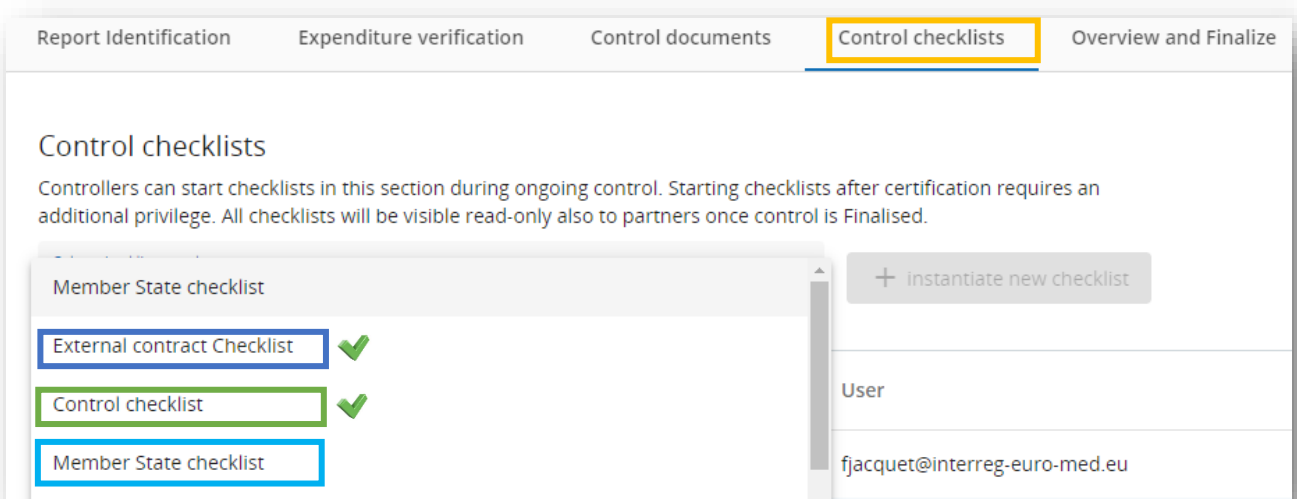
Report Identification Expenditure verification Control documents Control checklists Overview and Finalize

Control checklists

Controllers can start checklists in this section during ongoing control. Starting checklists after certification requires an additional privilege. All checklists will be visible read-only also to partners once control is Finalised.

Member State checklist

External contract Checklist

Control checklist

Member State checklist

+ instantiate new checklist

User

fjacquet@interreg-euro-med.eu